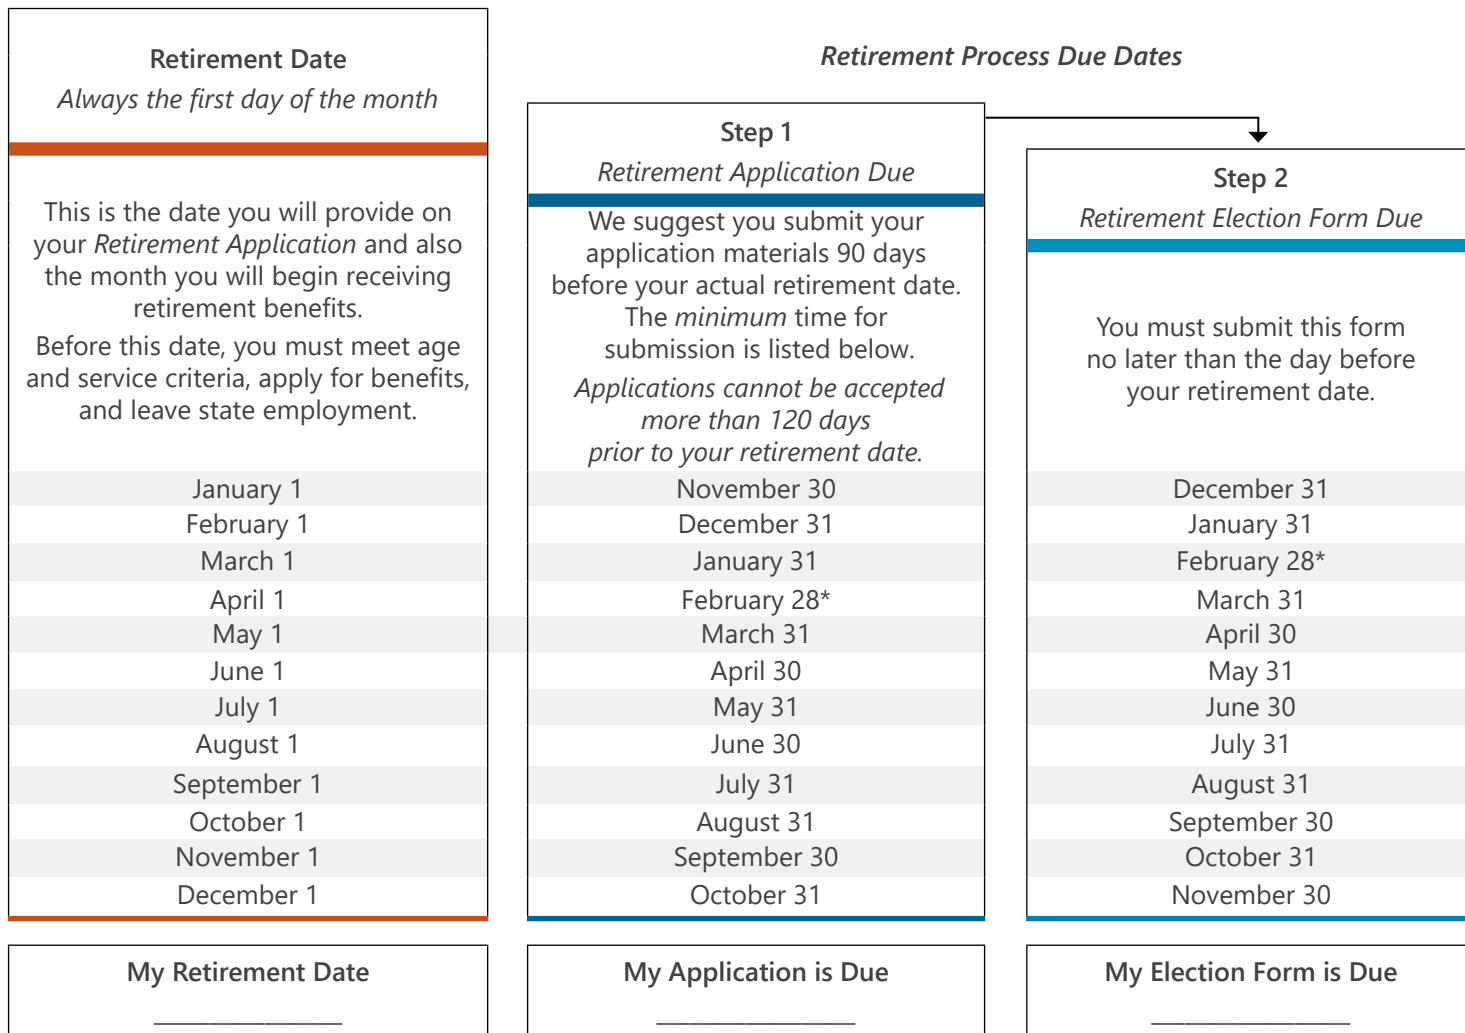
Retirement Date
*Always the first day of the month*

This is the date you will provide on your *Retirement Application* and also the month you will begin receiving retirement benefits.

Before this date, you must meet age and service criteria, apply for benefits, and leave state employment.

Retirement Process Due Dates

Step 1
*Retirement Application Due*

We suggest you submit your application materials 90 days before your actual retirement date. The *minimum* time for submission is listed below.

*Applications cannot be accepted more than 120 days prior to your retirement date.*

Step 2
*Retirement Election Form Due*

You must submit this form no later than the day before your retirement date.

| Retirement Date | Step 1 | Step 2 |
|---|---|---|
| January 1 | November 30 | December 31 |
| February 1 | December 31 | January 31 |
| March 1 | January 31 | February 28* |
| April 1 | February 28* | March 31 |
| May 1 | March 31 | April 30 |
| June 1 | April 30 | May 31 |
| July 1 | May 31 | June 30 |
| August 1 | June 30 | July 31 |
| September 1 | July 31 | August 31 |
| October 1 | August 31 | September 30 |
| November 1 | September 30 | October 31 |
| December 1 | October 31 | November 30 |

My Retirement Date
________________

My Application is Due
________________

My Election Form is Due
________________